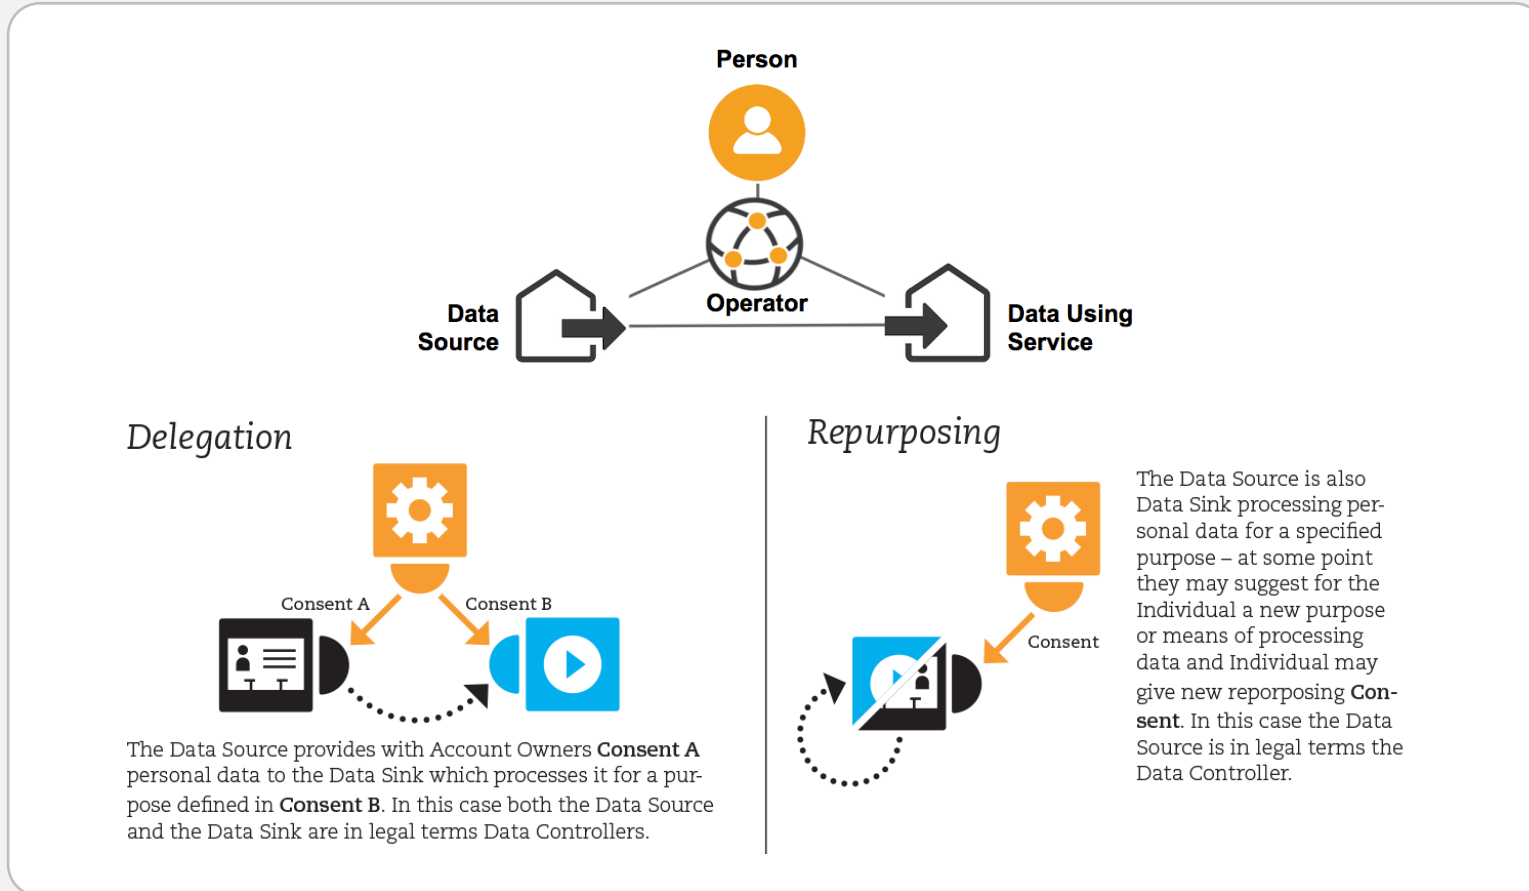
Person

Operator

Data Source

Data Using Service

Delegation

Consent A

Consent B

The Data Source provides with Account Owners **Consent A** personal data to the Data Sink which processes it for a purpose defined in **Consent B**. In this case both the Data Source and the Data Sink are in legal terms Data Controllers.

Repurposing

Consent

The Data Source is also Data Sink processing personal data for a specified purpose – at some point they may suggest for the Individual a new purpose or means of processing data and Individual may give new reporposing **Consent**. In this case the Data Source is in legal terms the Data Controller.